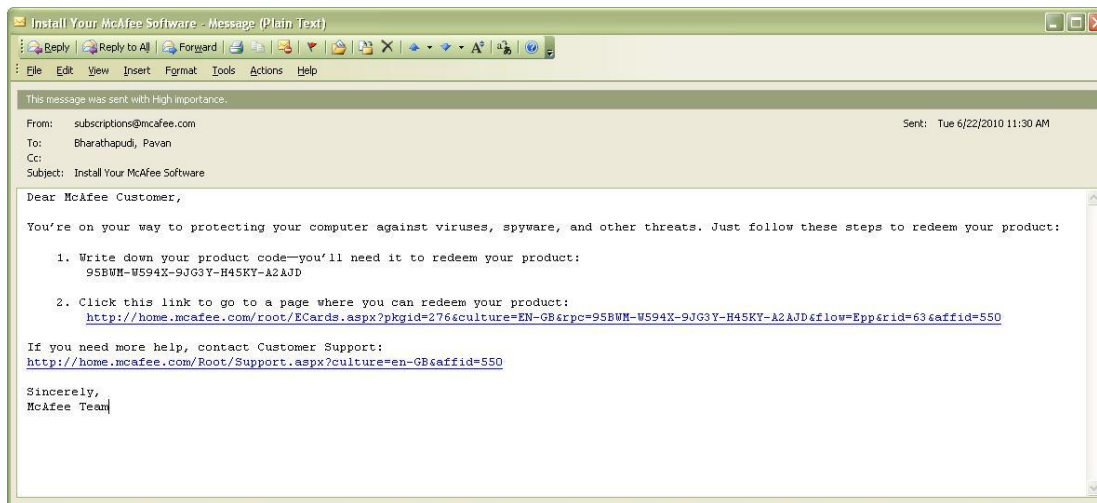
Install Your McAfee Software - Message (Plain Text)

Reply | Reply to All | Forward

File Edit View Insert Format Tools Actions Help

This message was sent with High importance.

From: subscriptions@mcafee.com

Sent: Tue 6/22/2010 11:30 AM

To: Bharathapudi, Pavan

Cc:

Subject: Install Your McAfee Software

Dear McAfee Customer,

You're on your way to protecting your computer against viruses, spyware, and other threats. Just follow these steps to redeem your product:

1. Write down your product code—you'll need it to redeem your product:
95BWM-W594X-9JG3Y-H45KY-A2AJD

2. Click this link to go to a page where you can redeem your product:
http://home.mcafee.com/root/ECards.aspx?pkgid=276&culture=EN-GB&rpc=95BWM-W594X-9JG3Y-H45KY-A2AJD&flow=Epp&rid=63&affid=550

If you need more help, contact Customer Support:
http://home.mcafee.com/Root/Support.aspx?culture=en-GB&affid=550

Sincerely,
McAfee Team